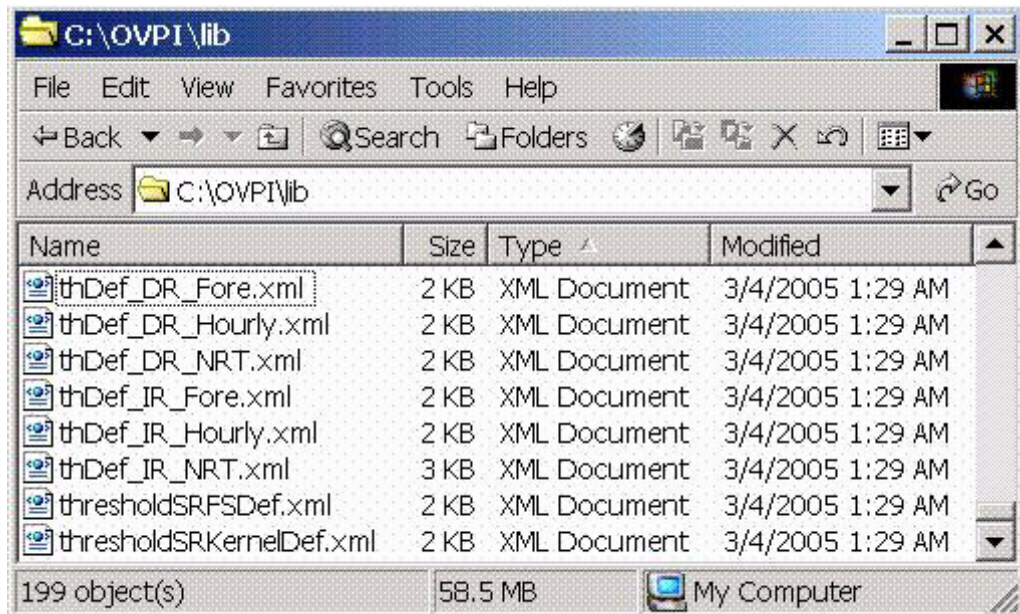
C:\OVPI\lib

File Edit View Favorites Tools Help

Back Search Folders

Address C:\OVPI\lib Go

| Name | Size | Type | Modified |
|---|---|---|---|
| thDef_DR_Fore.xml | 2 KB | XML Document | 3/4/2005 1:29 AM |
| thDef_DR_Hourly.xml | 2 KB | XML Document | 3/4/2005 1:29 AM |
| thDef_DR_NRT.xml | 2 KB | XML Document | 3/4/2005 1:29 AM |
| thDef_IR_Fore.xml | 2 KB | XML Document | 3/4/2005 1:29 AM |
| thDef_IR_Hourly.xml | 2 KB | XML Document | 3/4/2005 1:29 AM |
| thDef_IR_NRT.xml | 3 KB | XML Document | 3/4/2005 1:29 AM |
| thresholdSRFSDef.xml | 2 KB | XML Document | 3/4/2005 1:29 AM |
| thresholdSRKernelDef.xml | 2 KB | XML Document | 3/4/2005 1:29 AM |

199 object(s) 58.5 MB My Computer